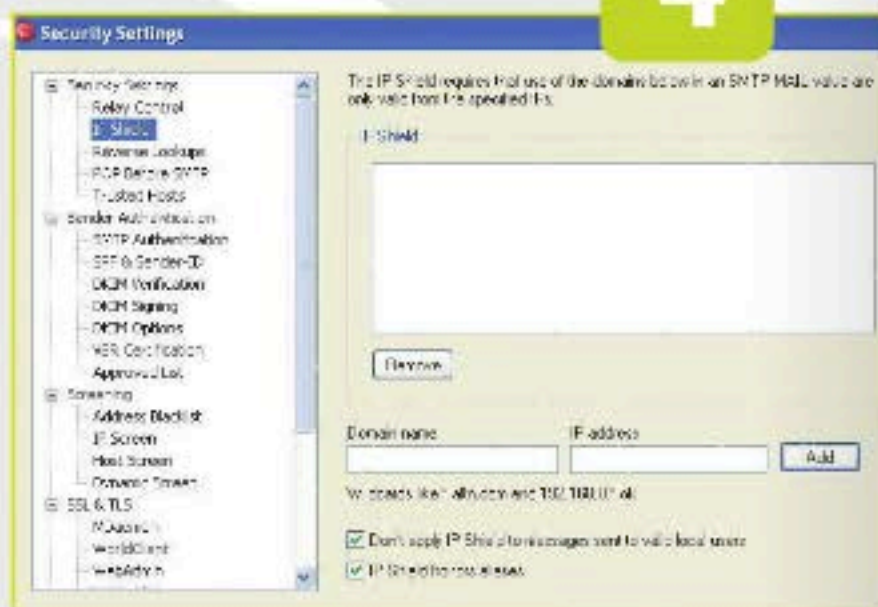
Security Settings

Security Settings
Relay Control
IP Shield
Reverse Lookups
POP Before SMTP
Trusted Hosts
Sender Authentication
SMTP Authentication
SPF & Sender-ID
DKIM Verification
DKIM Signing
DKIM Options
VBR Certification
Approved List
Screening
Address Blacklist
IP Screen
Host Screen
Dynamic Screen
SSL & TLS
MDaemon
WorldClient
WebAdmin

The IP Shield requires that use of the domain below in an SMTP MAIL value are only valid from the specified IPs.

IP Shield

Remove

Domain name
IP address
Add

Wildcards like *.altn.com and 192.168.0.* ok

Don't apply IP Shield to messages sent to valid local users

IP Shield honors aliases